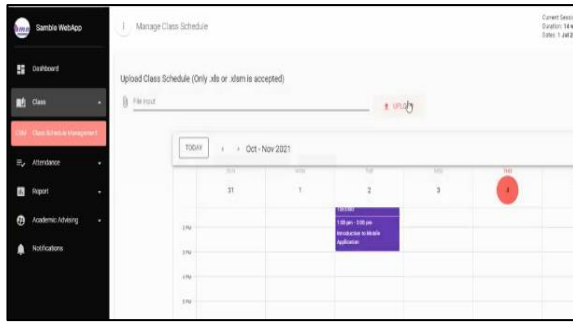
Sample WebApp

Dashboard

Class

CSM Class Schedule Management

Attendance

Report

Academic Advising

Notifications

Manage Class Schedule

Current Sessi
Duration: 14 v
Dates: 1 Jul 2

Upload Class Schedule (Only .xls or .xlsm is accepted)

File input

UPLO

TODAY

Oct - Nov 2021

| SUN | MON | TUE | WED | THU |
|---|---|---|---|---|
| 31 | 1 | 2 | 3 | 4 |

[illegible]
1:00 pm - 3:00 pm
Introduction to Mobile Application

2 PM

3 PM

4 PM

5 PM